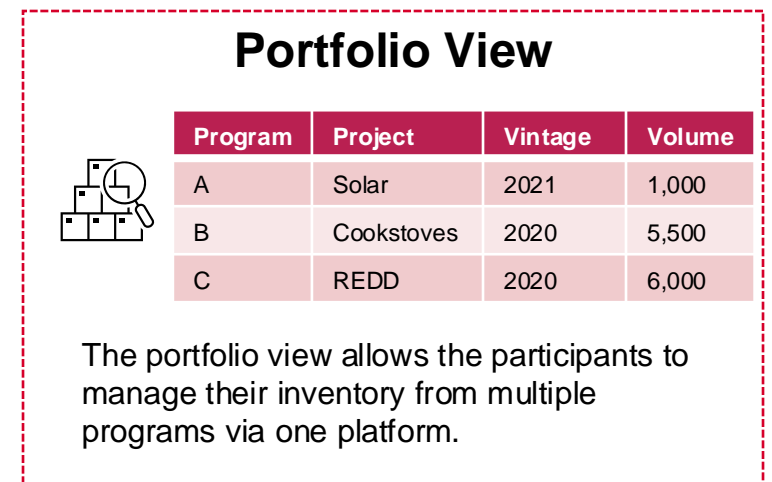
Portfolio View

| Program | Project | Vintage | Volume |
|---|---|---|---|
| A | Solar | 2021 | 1,000 |
| B | Cookstoves | 2020 | 5,500 |
| C | REDD | 2020 | 6,000 |

The portfolio view allows the participants to manage their inventory from multiple programs via one platform.